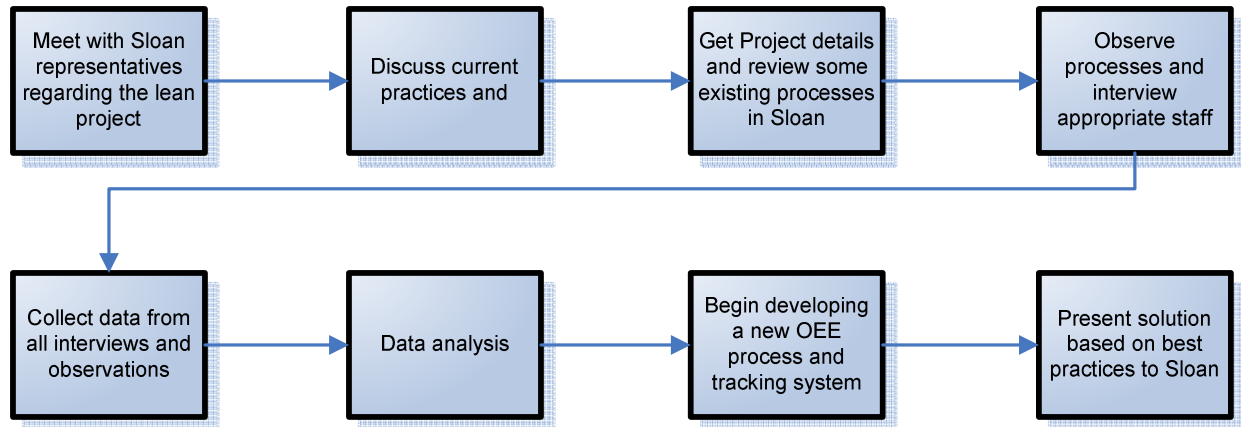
Meet with Sloan representatives regarding the lean project

Discuss current practices and

Get Project details and review some existing processes in Sloan

Observe processes and interview appropriate staff

Collect data from all interviews and observations

Data analysis

Begin developing a new OEE process and tracking system

Present solution based on best practices to Sloan